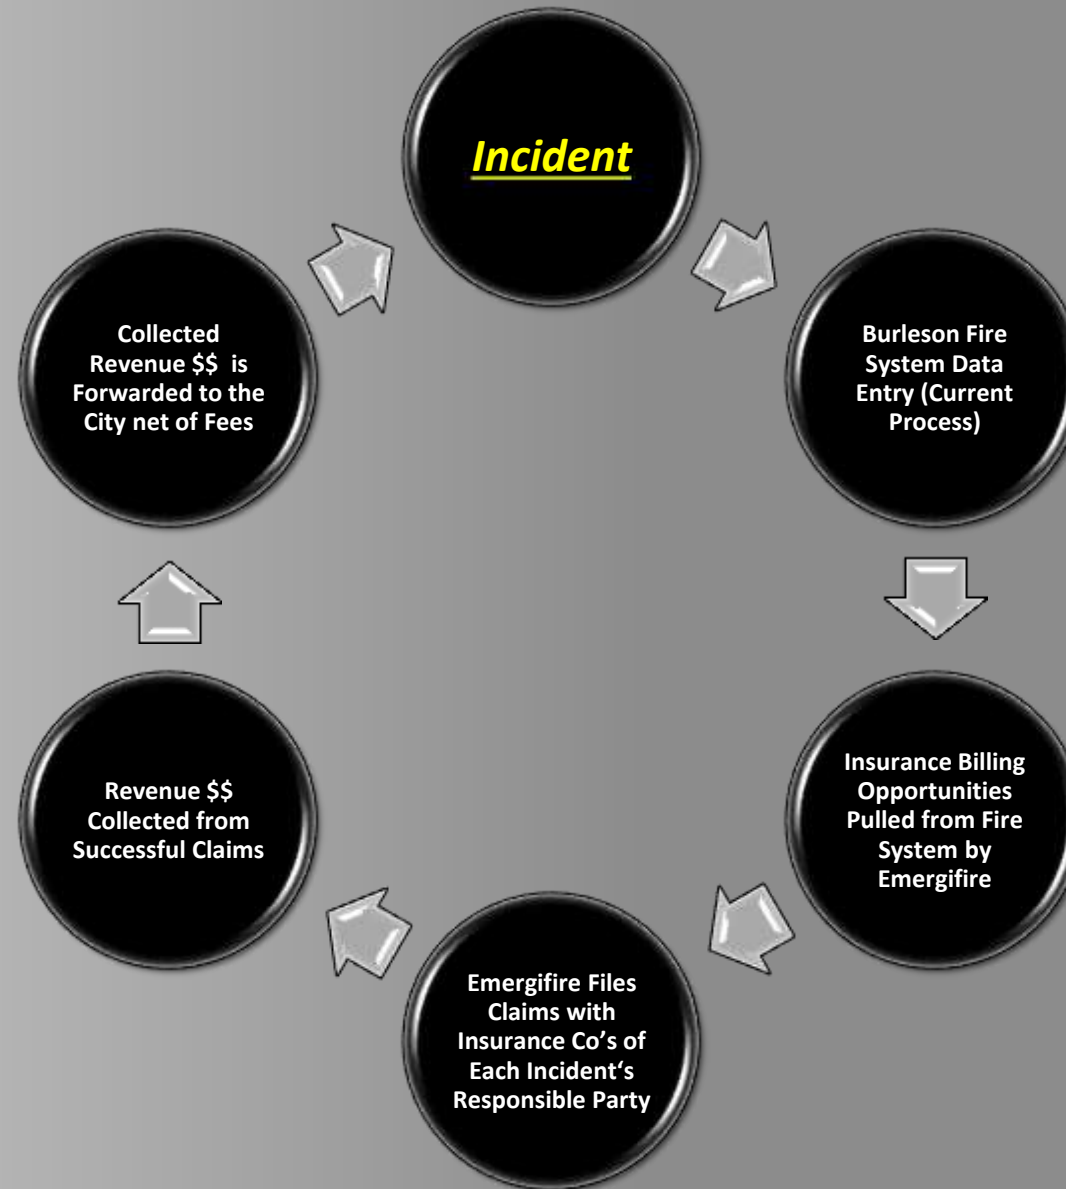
Incident

Burleson Fire System Data Entry (Current Process)

Insurance Billing Opportunities Pulled from Fire System by Emergifire

Emergifire Files Claims with Insurance Co's of Each Incident's Responsible Party

Revenue $$ Collected from Successful Claims

Collected Revenue $$ is Forwarded to the City net of Fees